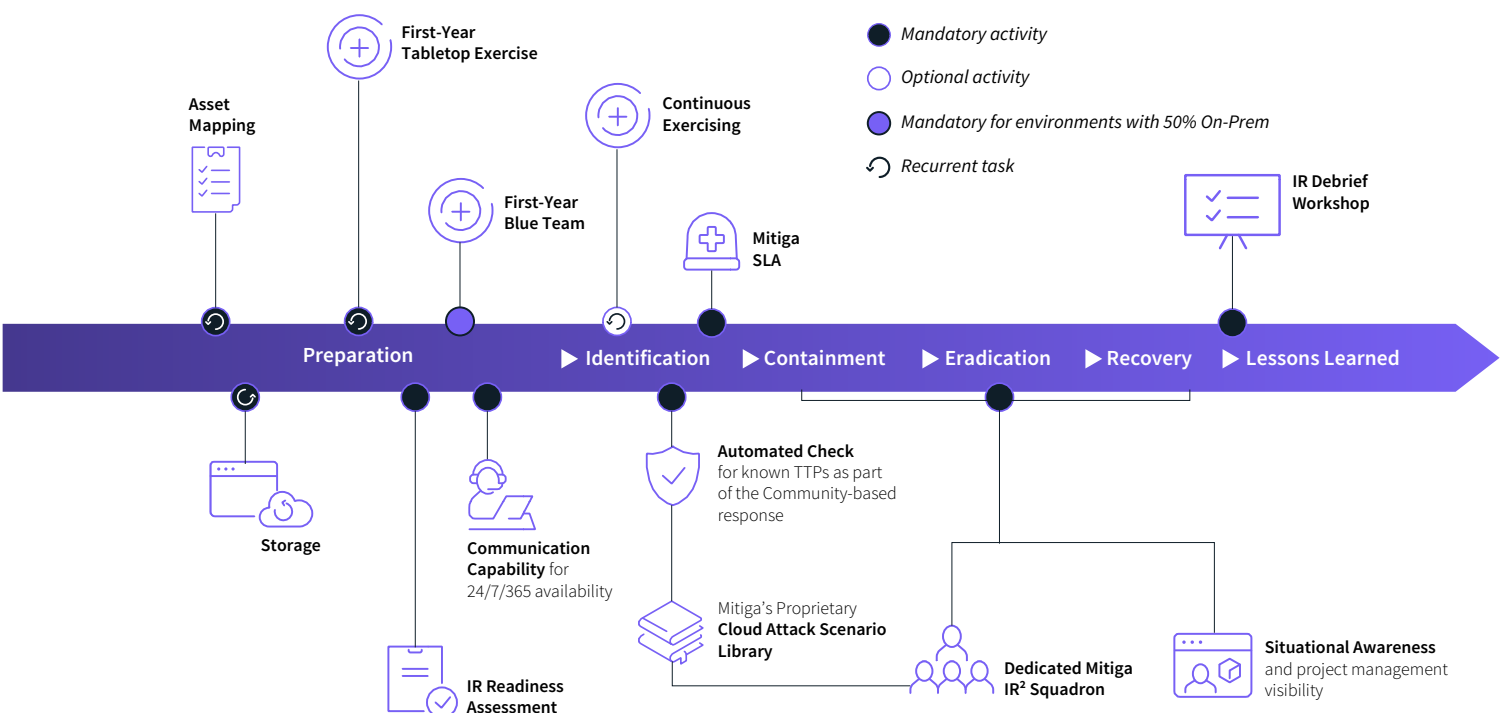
Mandatory activity

Optional activity

Mandatory for environments with 50% On-Prem

Recurrent task

First-Year Tabletop Exercise

Asset Mapping

Continuous Exercising

First-Year Blue Team

Mitiga SLA

IR Debrief Workshop

Preparation ▶ Identification ▶ Containment ▶ Eradication ▶ Recovery ▶ Lessons Learned

Storage

Communication Capability for 24/7/365 availability

Automated Check for known TTPs as part of the Community-based response

Mitiga's Proprietary Cloud Attack Scenario Library

Dedicated Mitiga IR$^2$ Squadron

Situational Awareness and project management visibility

IR Readiness Assessment